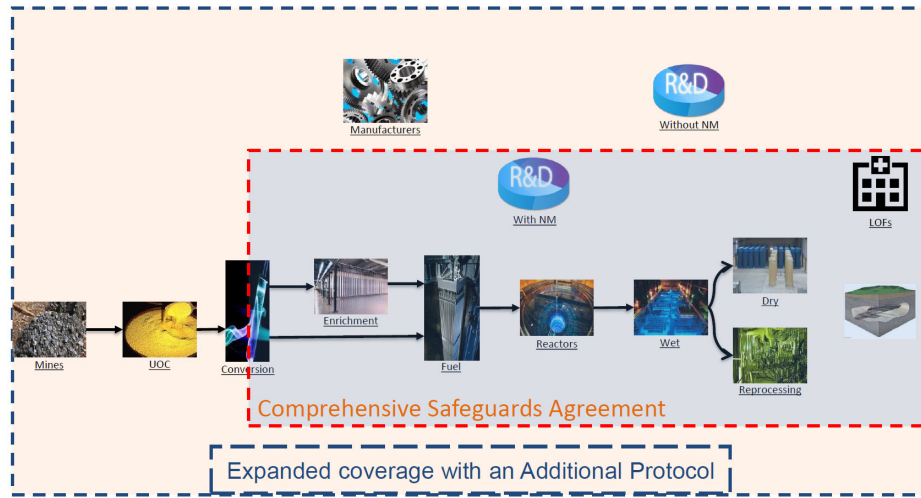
Manufacturers

R&D

Without NM

R&D

With NM

LOFs

Enrichment

Dry

Mines

UOC

Conversion

Fuel

Reactors

Wet

Reprocessing

Comprehensive Safeguards Agreement

Expanded coverage with an Additional Protocol